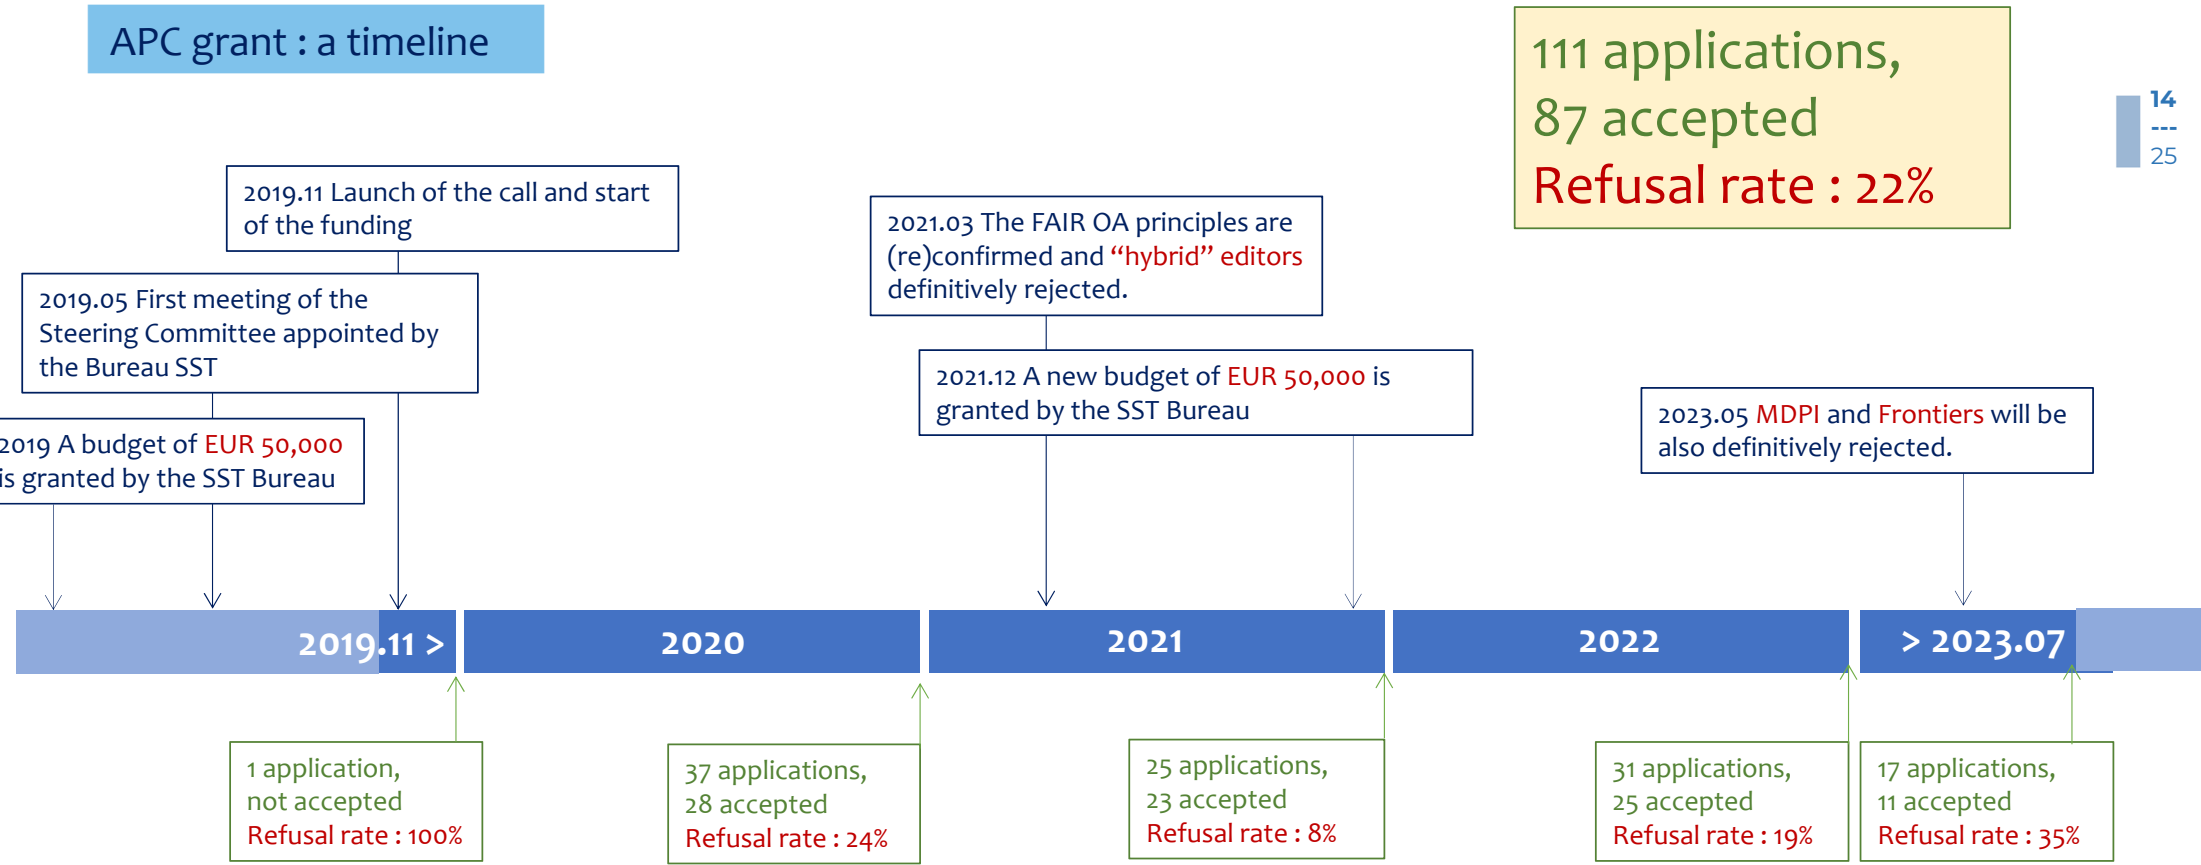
APC grant : a timeline

111 applications,
87 accepted
Refusal rate : 22%

14
---
25

2019.11 Launch of the call and start of the funding

2019.05 First meeting of the Steering Committee appointed by the Bureau SST

2019 A budget of EUR 50,000 is granted by the SST Bureau

2021.03 The FAIR OA principles are (re)confirmed and “hybrid” editors definitively rejected.

2021.12 A new budget of EUR 50,000 is granted by the SST Bureau

2023.05 MDPI and Frontiers will be also definitively rejected.

2019.11 >

2020

2021

2022

> 2023.07

1 application,
not accepted
Refusal rate : 100%

37 applications,
28 accepted
Refusal rate : 24%

25 applications,
23 accepted
Refusal rate : 8%

31 applications,
25 accepted
Refusal rate : 19%

17 applications,
11 accepted
Refusal rate : 35%